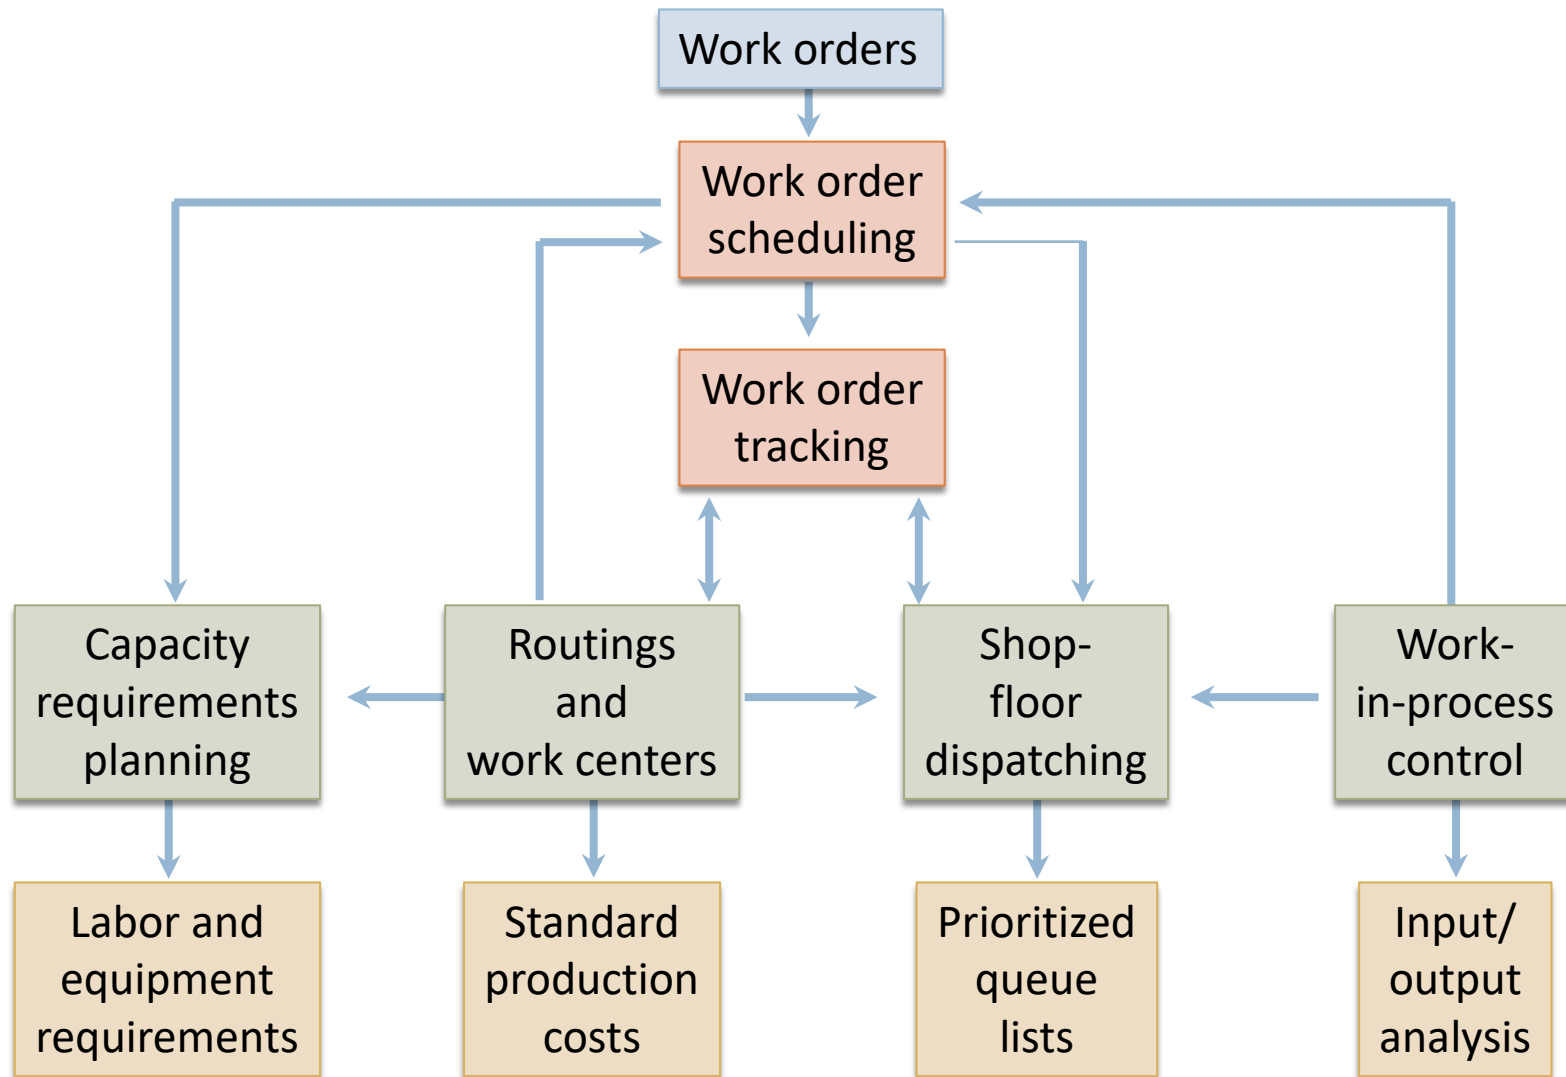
Work orders

Work order scheduling

Work order tracking

Capacity requirements planning

Routings and work centers

Shop-floor dispatching

Work-in-process control

Labor and equipment requirements

Standard production costs

Prioritized queue lists

Input/ output analysis